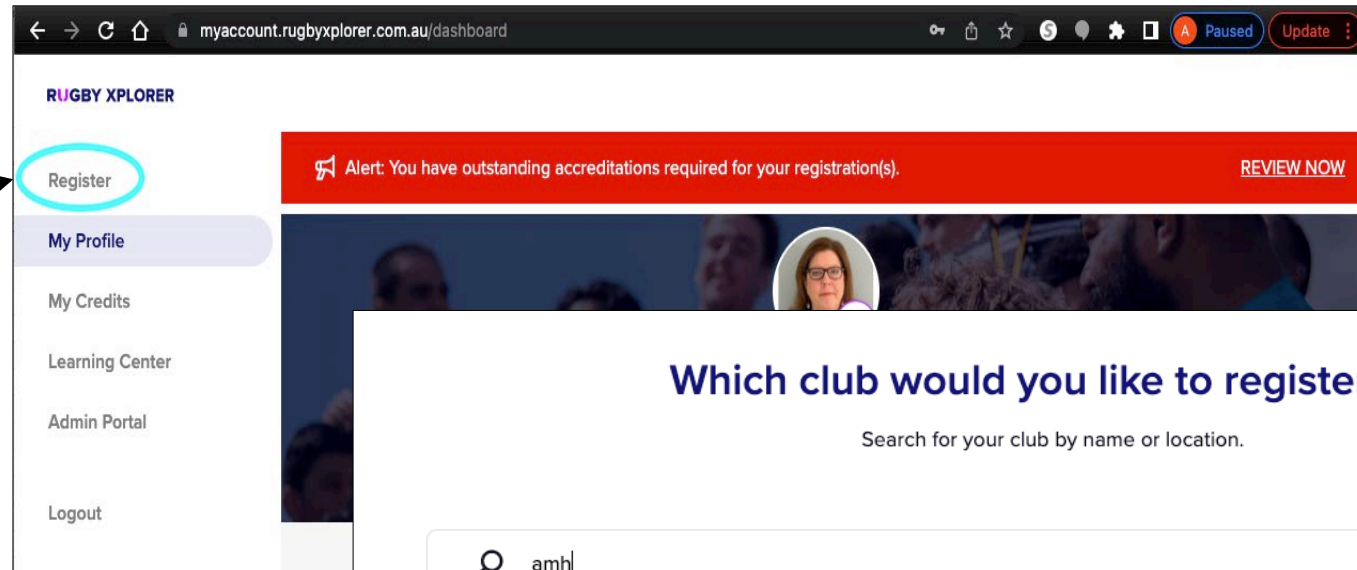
myaccount.rugbyxplorer.com.au/dashboard

A Paused Update

RUGBY XPLORER

Register

My Profile

My Credits

Learning Center

Admin Portal

Logout

Alert: You have outstanding accreditations required for your registration(s).

REVIEW NOW

Which club would you like to registe

Search for your club by name or location.

amh